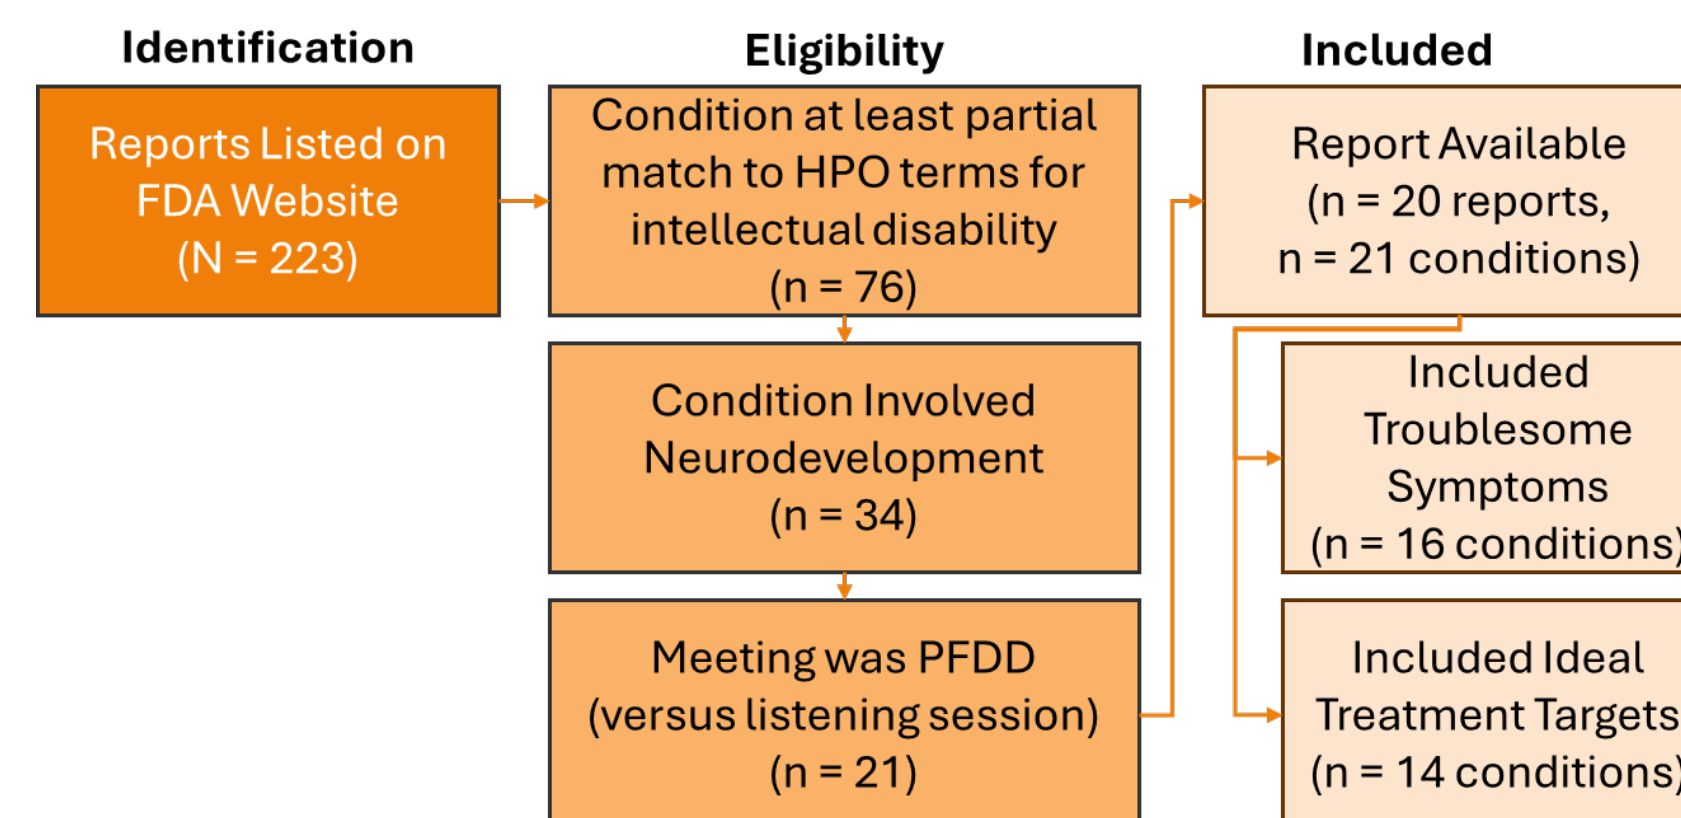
Identification

Reports Listed on FDA Website (N = 223)

Eligibility

Condition at least partial match to HPO terms for intellectual disability (n = 76)

Condition Involved Neurodevelopment (n = 34)

Meeting was PFDD (versus listening session) (n = 21)

Included

Report Available (n = 20 reports, n = 21 conditions)

Included Troublesome Symptoms (n = 16 conditions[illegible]

Included Ideal Treatment Targets (n = 14 conditions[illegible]